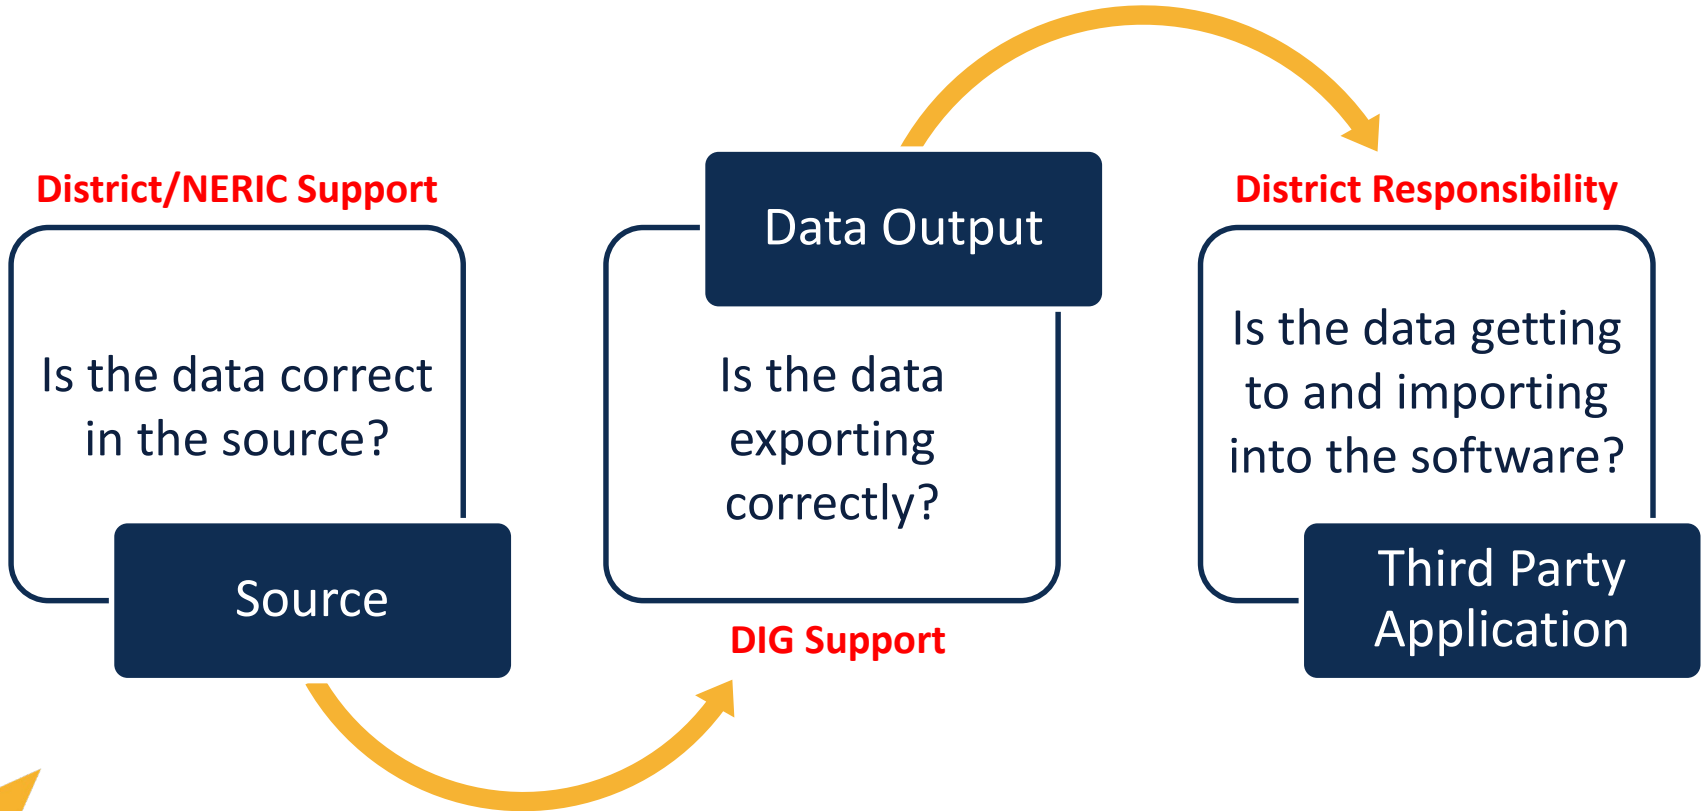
District/NERIC Support

Is the data correct in the source?

Source

Data Output

Is the data exporting correctly?

DIG Support

District Responsibility

Is the data getting to and importing into the software?

Third Party Application